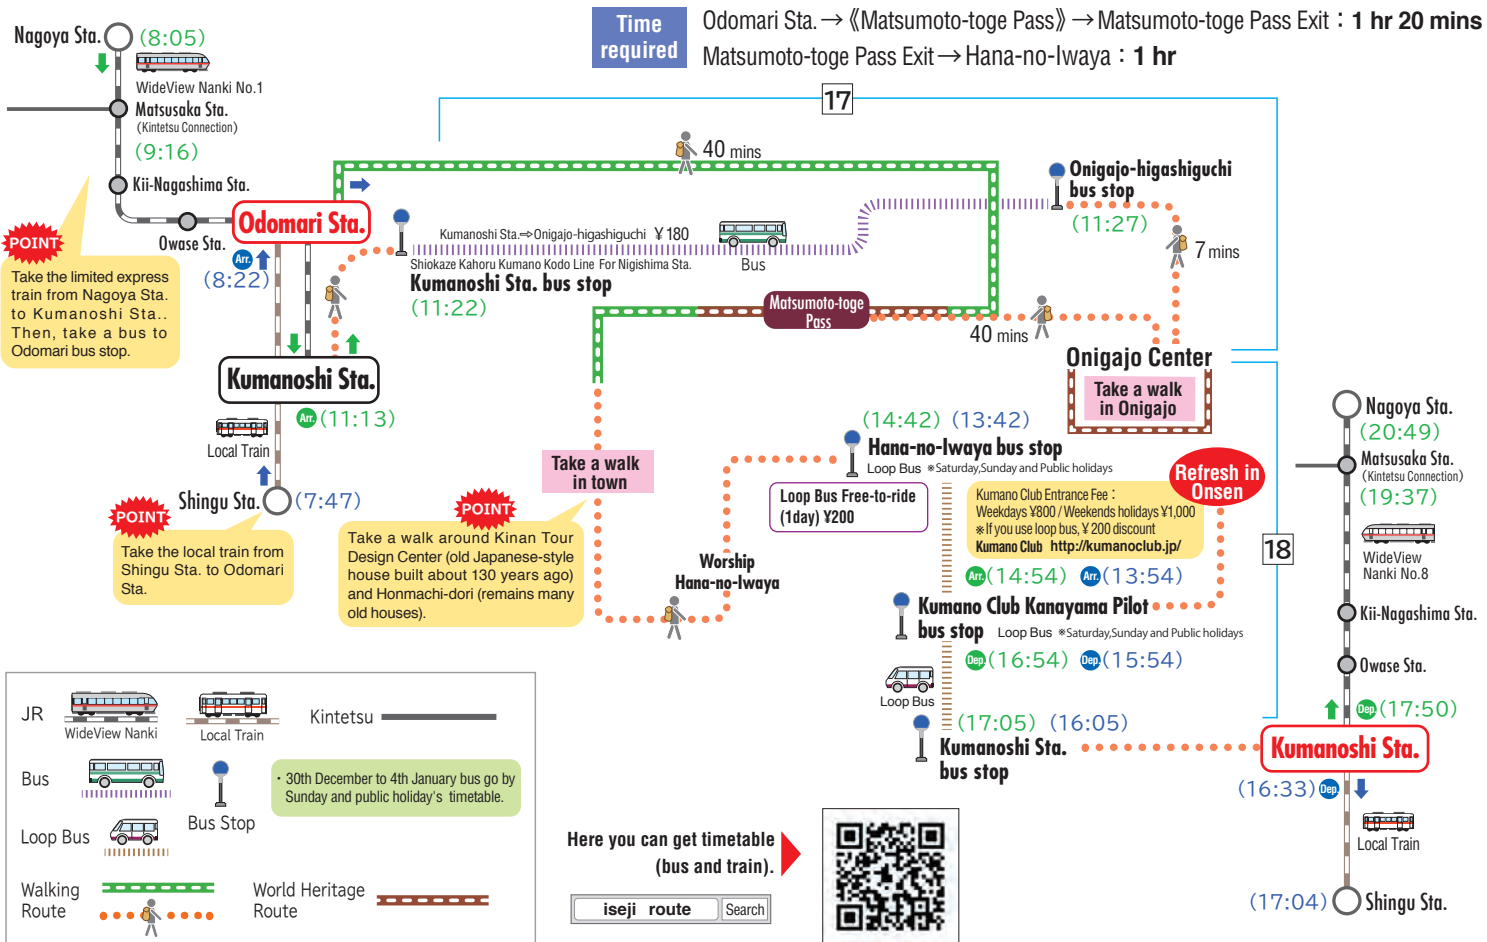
Time required
Odomari Sta.→《Matsumoto-toge Pass》→Matsumoto-toge Pass Exit：1 hr 20 mins
Matsumoto-toge Pass Exit→Hana-no-Iwaya：1 hr

17

Nagoya Sta. (8:05)
WideView Nanki No.1
Matsusaka Sta.
(Kintetsu Connection)
(9:16)
Kii-Nagashima Sta.
Owase Sta.
Odomari Sta.
Arr. (8:22)

POINT
Take the limited express train from Nagoya Sta. to Kumanoshi Sta.. Then, take a bus to Odomari bus stop.

40 mins
Kumanoshi Sta.⇒Onigajo-higashiguchi ¥180
Shiokaze Kahoru Kumano Kodo Line For Nigishima Sta.
Bus
Kumanoshi Sta. bus stop
(11:22)

Onigajo-higashiguchi bus stop
(11:27)
7 mins
Matsumoto-toge Pass
40 mins
Onigajo Center
Take a walk in Onigajo

Kumanoshi Sta.
Arr. (11:13)
Local Train
Shingu Sta. (7:47)

POINT
Take the local train from Shingu Sta. to Odomari Sta.

Take a walk in town

POINT
Take a walk around Kinan Tour Design Center (old Japanese-style house built about 130 years ago) and Honmachi-dori (remains many old houses).

(14:42) (13:42)
Hana-no-Iwaya bus stop
Loop Bus ※Saturday,Sunday and Public holidays
Loop Bus Free-to-ride (1day) ¥200
Worship Hana-no-Iwaya

Refresh in Onsen
Kumano Club Entrance Fee：
Weekdays ¥800 / Weekends holidays ¥1,000
※If you use loop bus, ¥200 discount
Kumano Club http://kumanoclub.jp/
Arr. (14:54) Arr. (13:54)
Kumano Club Kanayama Pilot bus stop Loop Bus ※Saturday,Sunday and Public holidays
Dep. (16:54) Dep. (15:54)
Loop Bus
(17:05) (16:05)
Kumanoshi Sta. bus stop

18

Nagoya Sta.
(20:49)
Matsusaka Sta.
(Kintetsu Connection)
(19:37)
WideView Nanki No.8
Kii-Nagashima Sta.
Owase Sta.
Dep. (17:50)
Kumanoshi Sta.
(16:33) Dep.
Local Train
(17:04) Shingu Sta.

JR
WideView Nanki
Local Train
Kintetsu
Bus
Bus Stop
・30th December to 4th January bus go by Sunday and public holiday's timetable.
Loop Bus
Walking Route
World Heritage Route

Here you can get timetable (bus and train).
iseji route Search